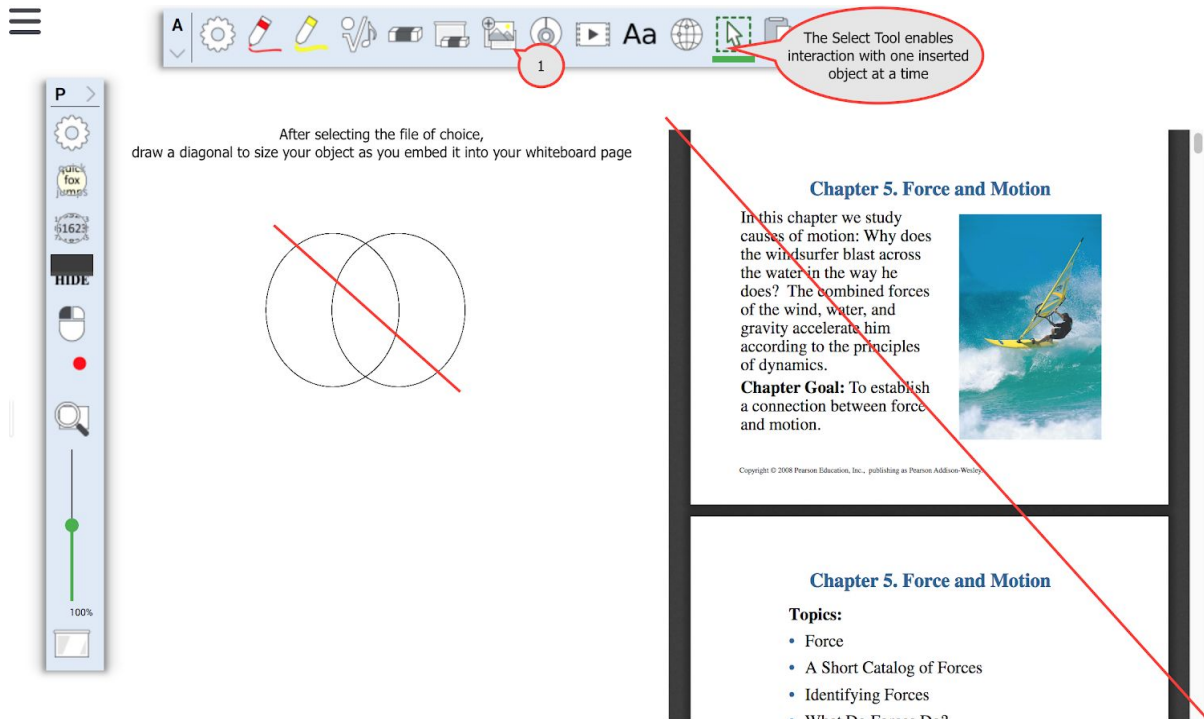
A

Aa

1

The Select Tool enables interaction with one inserted object at a time

P

quick fox jumps

1623

HIDE

100%

After selecting the file of choice,
draw a diagonal to size your object as you embed it into your whiteboard page

Chapter 5. Force and Motion

In this chapter we study causes of motion: Why does the windsurfer blast across the water in the way he does? The combined forces of the wind, water, and gravity accelerate him according to the principles of dynamics.

**Chapter Goal:** To establish a connection between force and motion.

Copyright © 2008 Pearson Education, Inc., publishing as Pearson Addison-Wesley

Chapter 5. Force and Motion

**Topics:**

- Force
- A Short Catalog of Forces
- Identifying Forces
- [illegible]